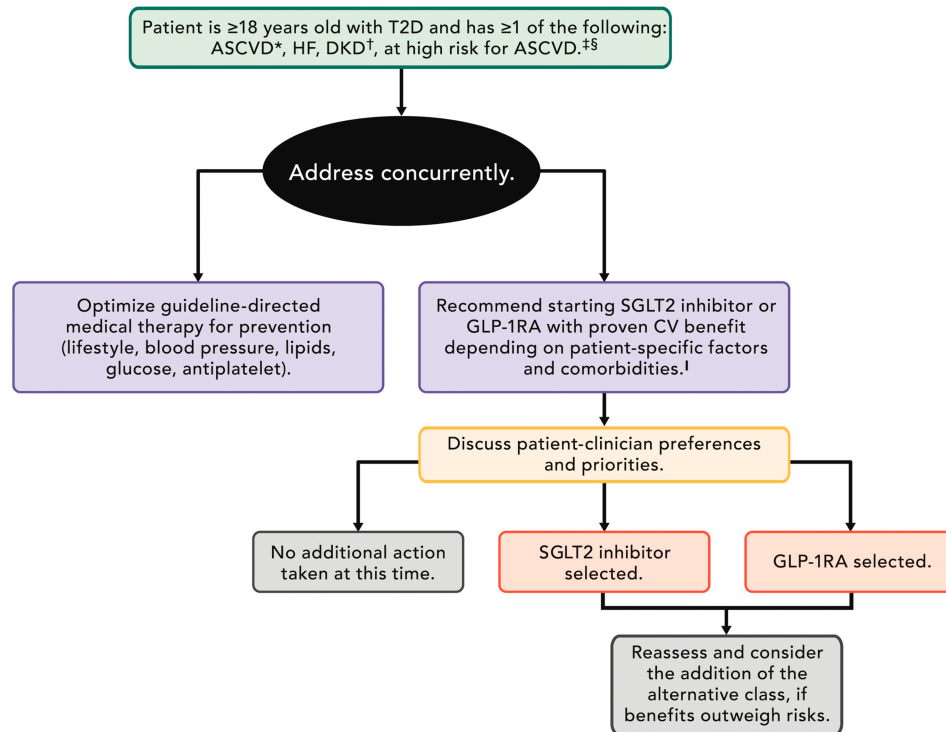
Patient is ≥18 years old with T2D and has ≥1 of the following: ASCVD*, HF, DKD†, at high risk for ASCVD.‡§

Address concurrently.

Optimize guideline-directed medical therapy for prevention (lifestyle, blood pressure, lipids, glucose, antiplatelet).

Recommend starting SGLT2 inhibitor or GLP-1RA with proven CV benefit depending on patient-specific factors and comorbidities.‖

Discuss patient-clinician preferences and priorities.

No additional action taken at this time.

SGLT2 inhibitor selected.

GLP-1RA selected.

Reassess and consider the addition of the alternative class, if benefits outweigh risks.